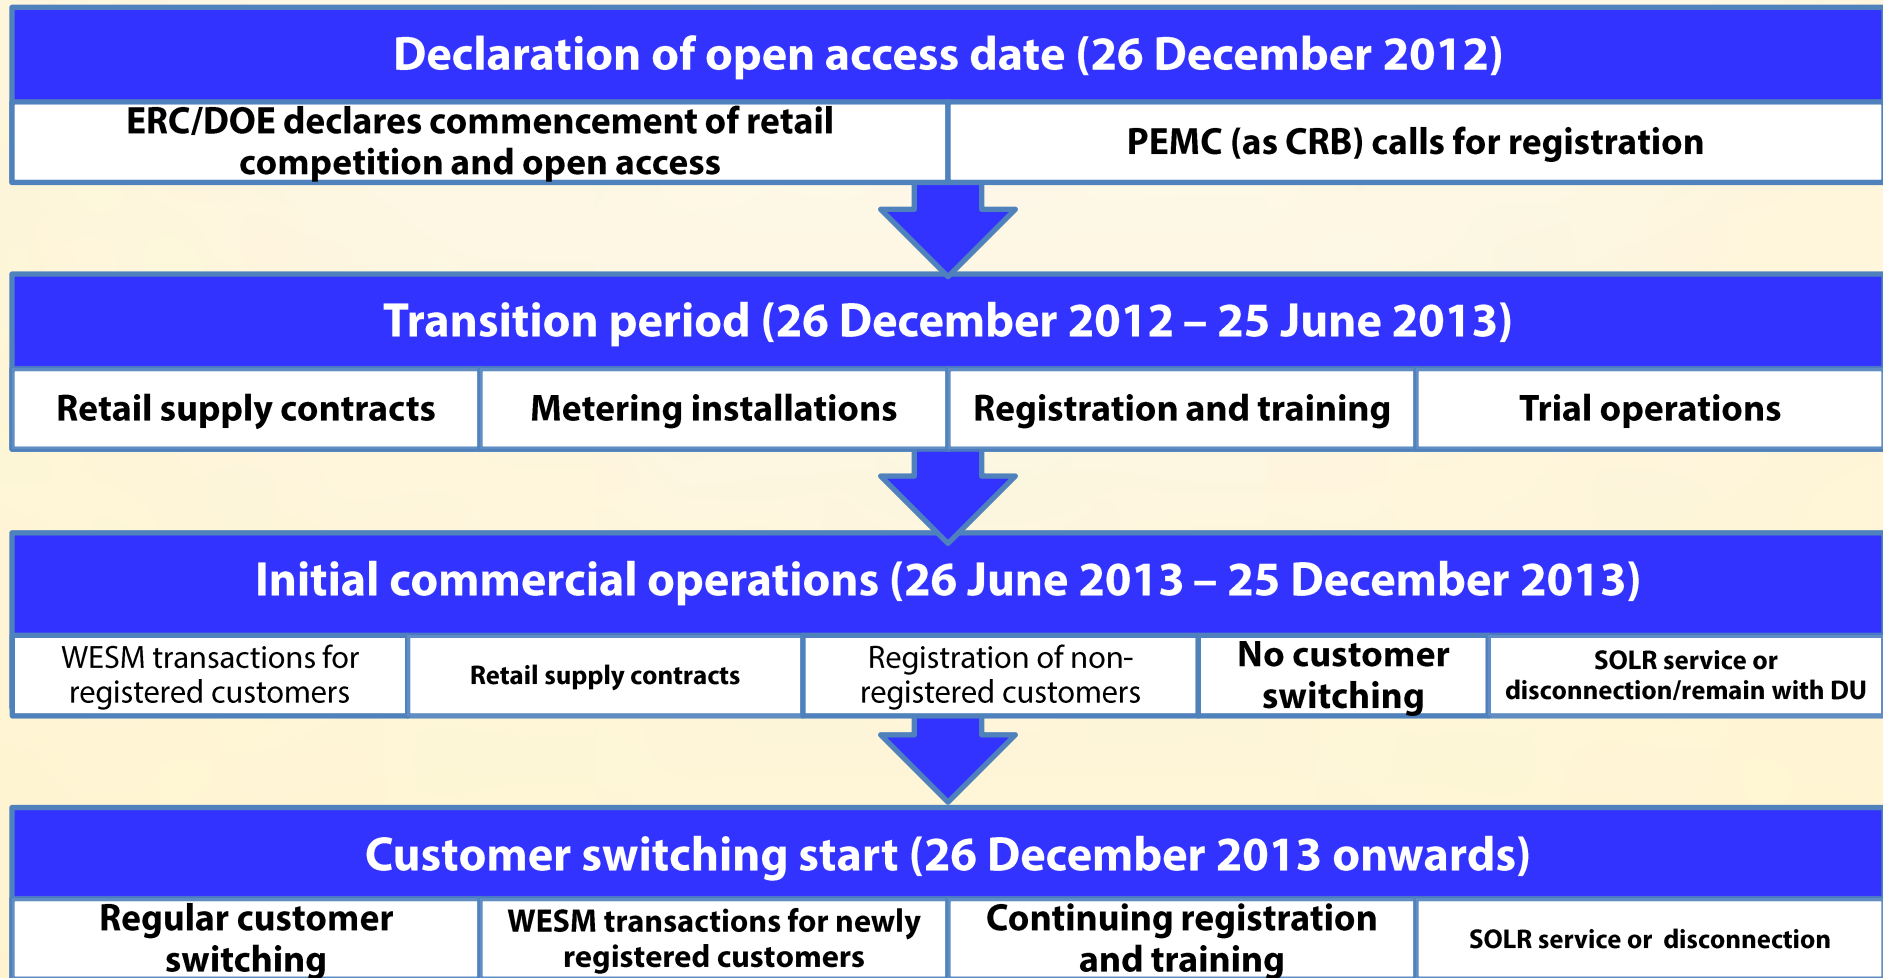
Declaration of open access date (26 December 2012)

| ERC/DOE declares commencement of retail competition and open access | PEMC (as CRB) calls for registration |
|---|---|

Transition period (26 December 2012 – 25 June 2013)

| Retail supply contracts | Metering installations | Registration and training | Trial operations |
|---|---|---|---|

Initial commercial operations (26 June 2013 – 25 December 2013)

| WESM transactions for registered customers | Retail supply contracts | Registration of non-registered customers | No customer switching | SOLR service or disconnection/remain with DU |
|---|---|---|---|---|

Customer switching start (26 December 2013 onwards)

| Regular customer switching | WESM transactions for newly registered customers | Continuing registration and training | SOLR service or disconnection |
|---|---|---|---|